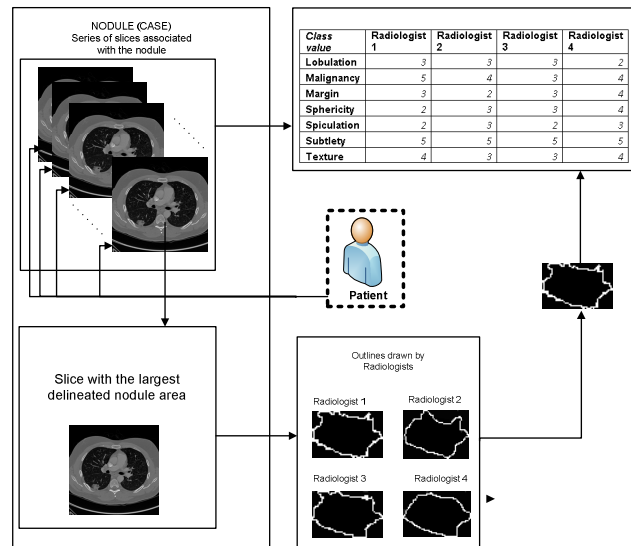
NODULE (CASE)
Series of slices associated with the nodule

| Class value | Radiologist 1 | Radiologist 2 | Radiologist 3 | Radiologist 4 |
|---|---|---|---|---|
| Lobulation | 3 | 3 | 3 | 2 |
| Malignancy | 5 | 4 | 3 | 4 |
| Margin | 3 | 2 | 3 | 4 |
| Sphericity | 2 | 3 | 3 | 4 |
| Spiculation | 2 | 3 | 2 | 3 |
| Subtlety | 5 | 5 | 5 | 5 |
| Texture | 4 | 3 | 3 | 4 |

Patient

Slice with the largest delineated nodule area

Outlines drawn by Radiologists

Radiologist 1

Radiologist 2

Radiologist 3

Radiologist 4